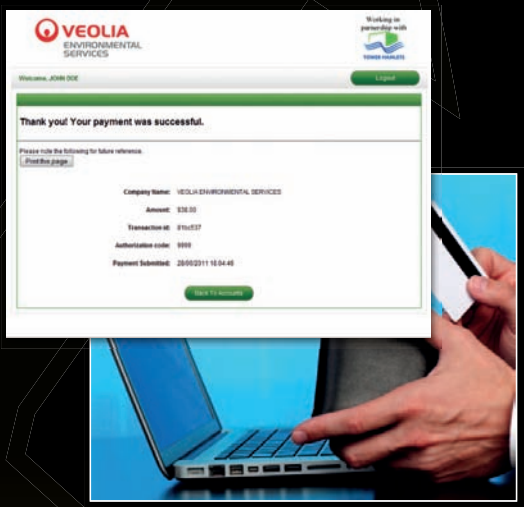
VEOLIA
ENVIRONMENTAL
SERVICES

Working in partnership with
TOWER HAMLETS

Welcome, JOHN DOE

Logout

Thank you! Your payment was successful.

Please note the following for future reference.

Print this page

| | |
|---|---|
| Company Name: | VEOLIA ENVIRONMENTAL SERVICES |
| Amount: | $38.00 |
| Transaction id: | 81bc537 |
| Authorization code: | 9999 |
| Payment Submitted: | 28/05/2011 18:04:48 |

Back To Accounts